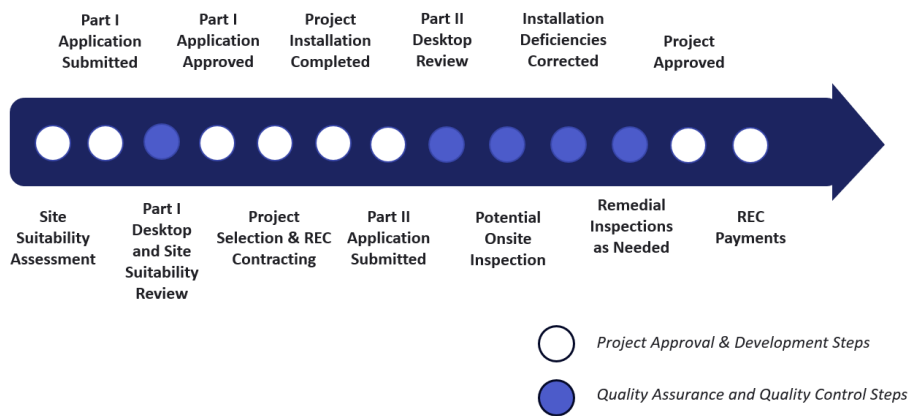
Part I Application Submitted

Part I Application Approved

Project Installation Completed

Part II Desktop Review

Installation Deficiencies Corrected

Project Approved

Site Suitability Assessment

Part I Desktop and Site Suitability Review

Project Selection & REC Contracting

Part II Application Submitted

Potential Onsite Inspection

Remedial Inspections as Needed

REC Payments

Project Approval & Development Steps

Quality Assurance and Quality Control Steps